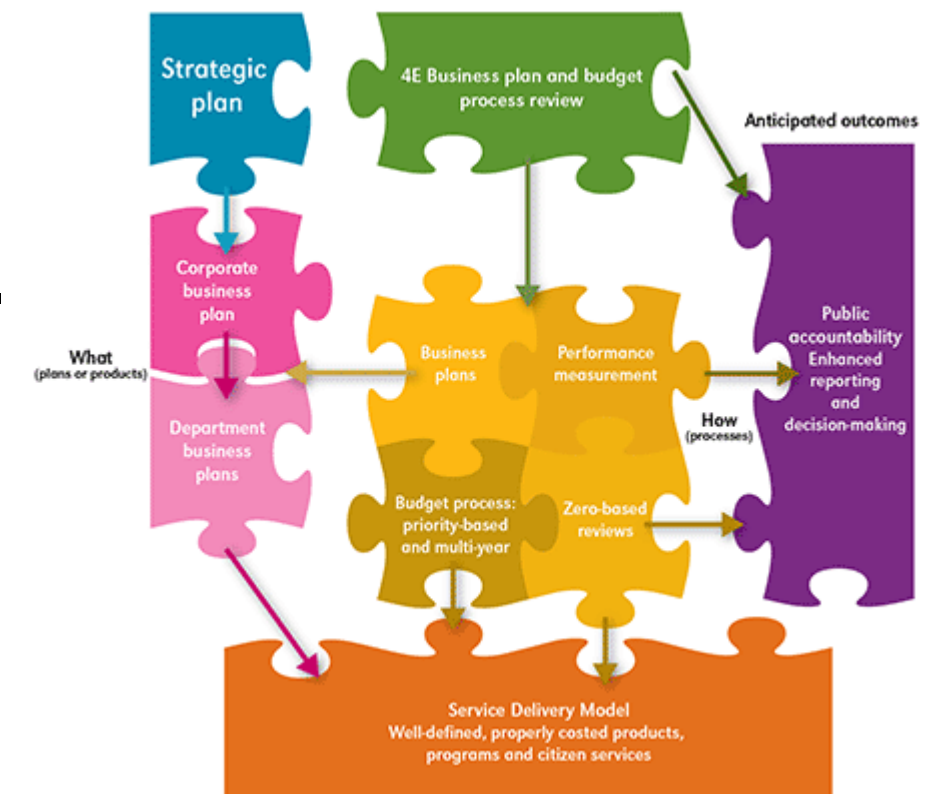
Strategic plan

4E Business plan and budget process review

Anticipated outcomes

Corporate business plan

What
(plans or products)

Department business plans

Business plans

Performance measurement

Public accountability
Enhanced reporting and decision-making

How
(processes)

Budget process: priority-based and multi-year

Zero-based reviews

Service Delivery Model
Well-defined, properly costed products, programs and citizen services